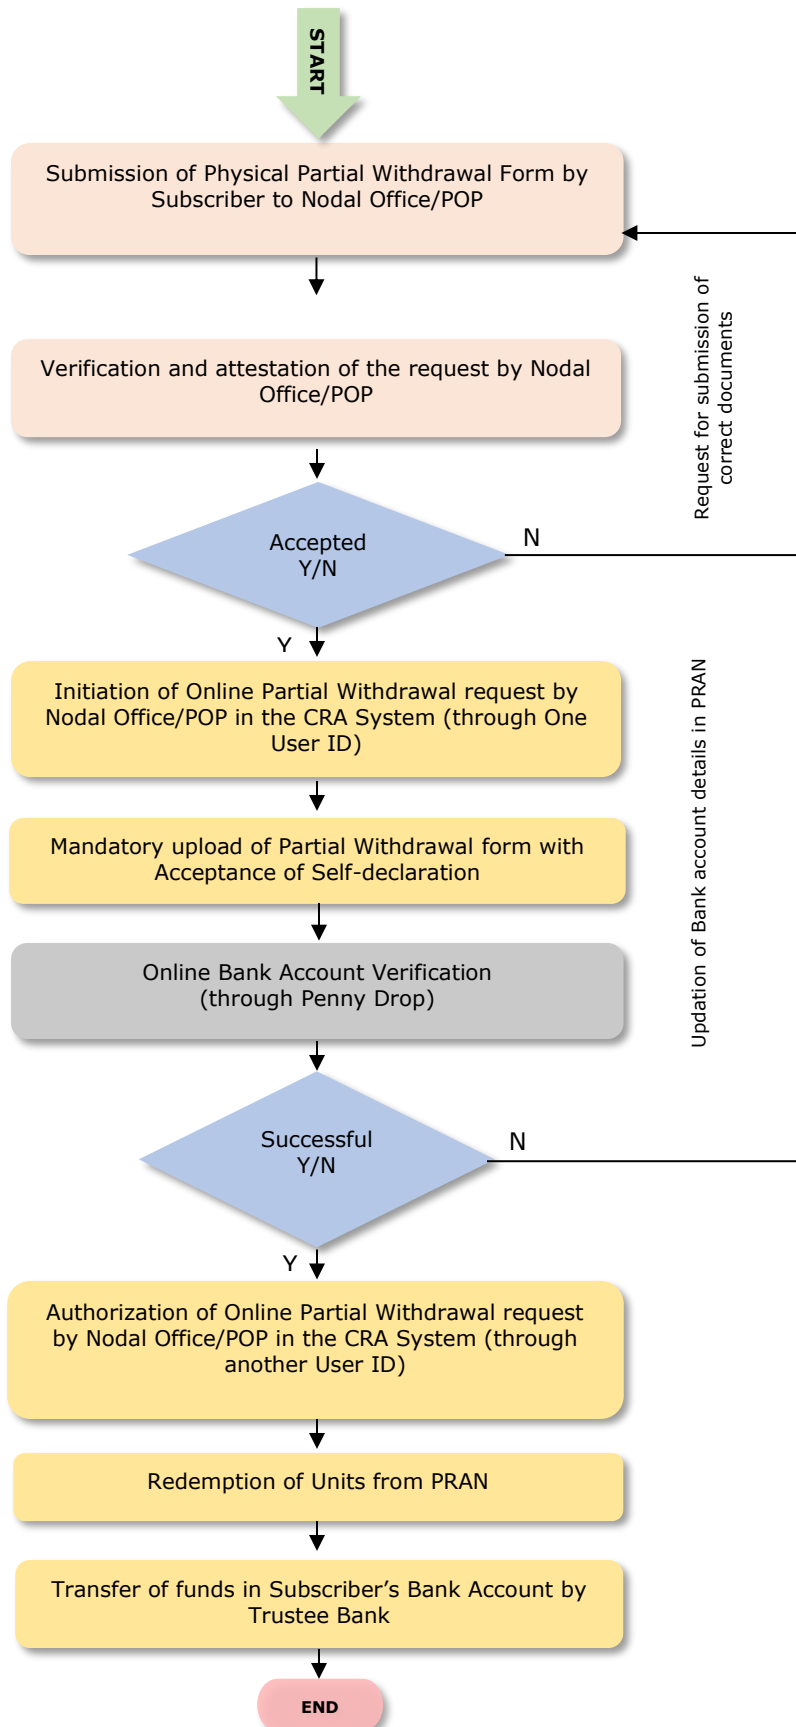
START

Submission of Physical Partial Withdrawal Form by Subscriber to Nodal Office/POP

Request for submission of correct documents

Verification and attestation of the request by Nodal Office/POP

Accepted Y/N

N

Y

Initiation of Online Partial Withdrawal request by Nodal Office/POP in the CRA System (through One User ID)

Updation of Bank account details in PRAN

Mandatory upload of Partial Withdrawal form with Acceptance of Self-declaration

Online Bank Account Verification (through Penny Drop)

Successful Y/N

N

Y

Authorization of Online Partial Withdrawal request by Nodal Office/POP in the CRA System (through another User ID)

Redemption of Units from PRAN

Transfer of funds in Subscriber's Bank Account by Trustee Bank

END